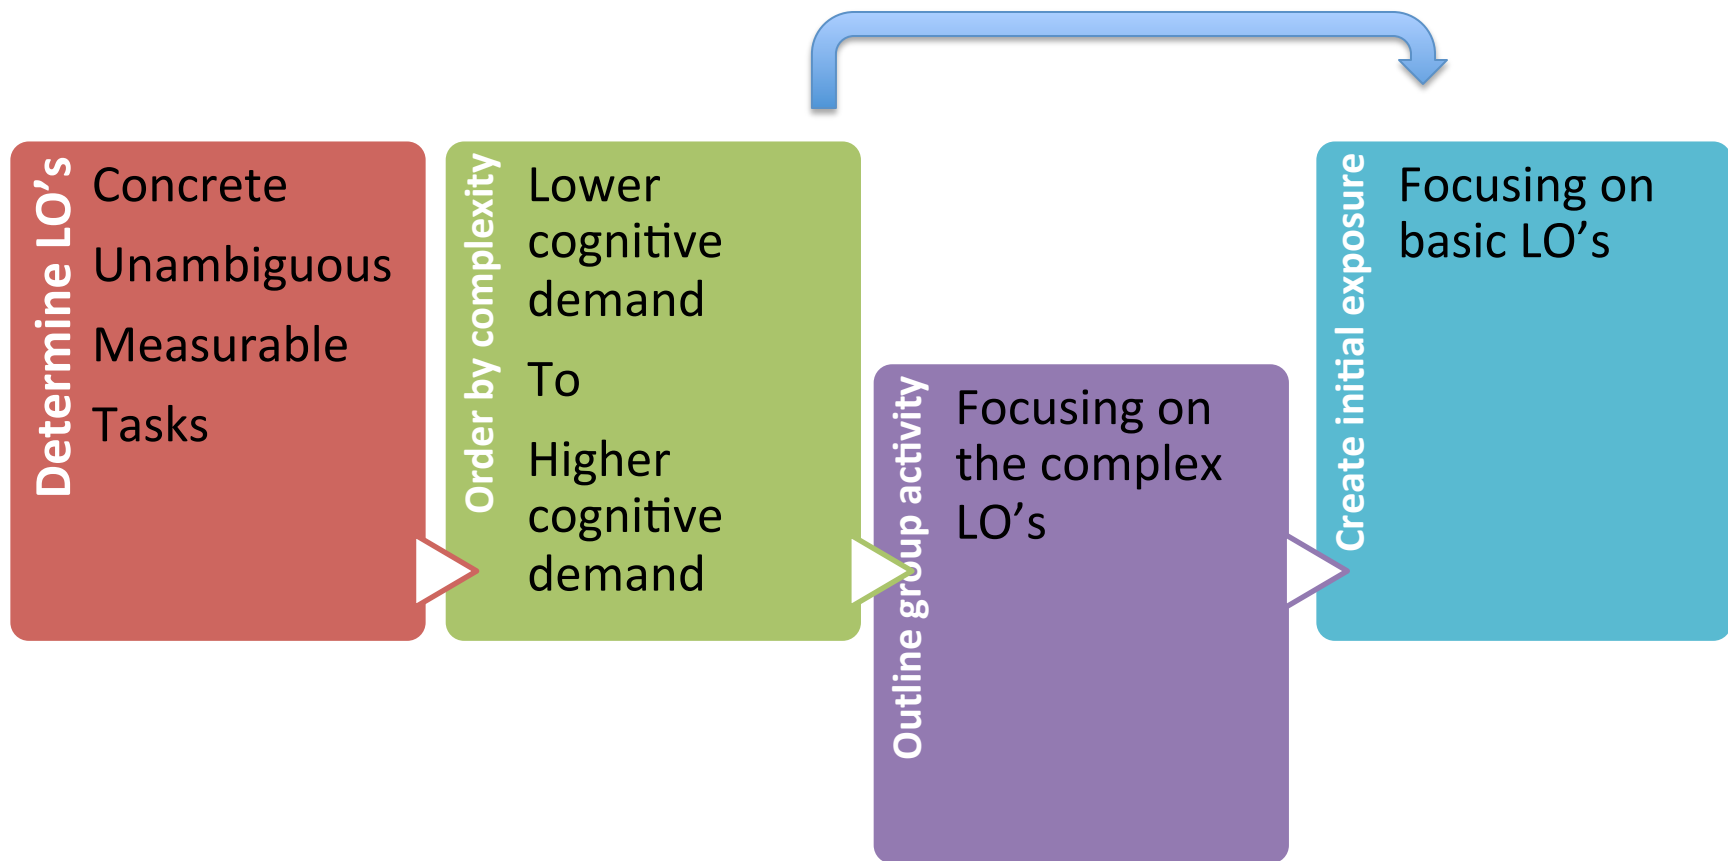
Determine LO’s

Concrete

Unambiguous

Measurable

Tasks

Order by complexity

Lower cognitive demand

To

Higher cognitive demand

Outline group activity

Focusing on the complex LO’s

Create initial exposure

Focusing on basic LO’s